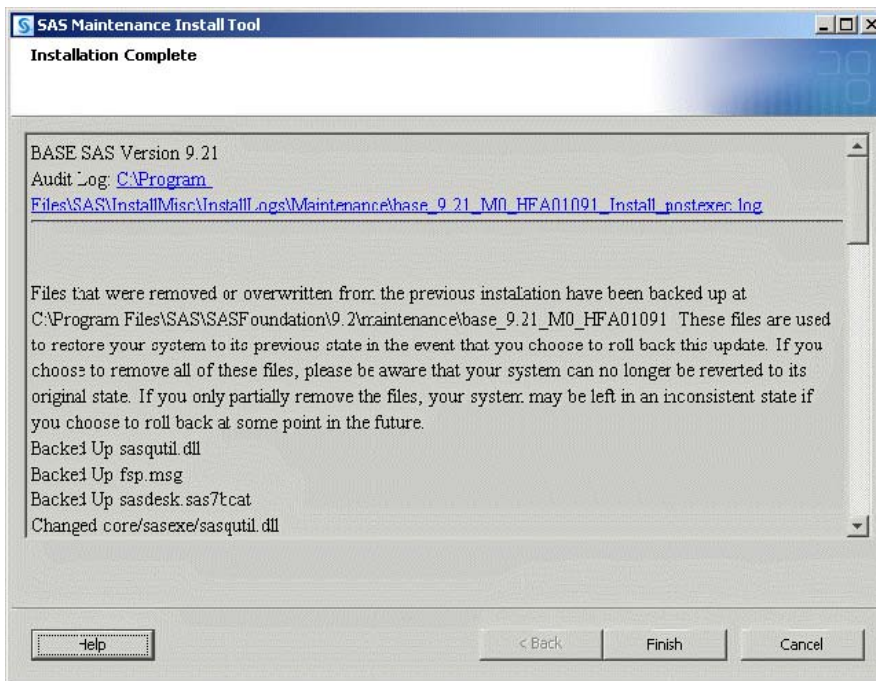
SAS Maintenance Install Tool

Installation Complete

BASE SAS Version 9.21
Audit Log: C:\Program Files\SAS\InstallMisc\InstallLogs\Maintenance\base_9.21_M0_HFA01091_Install_postexec.log

Files that were removed or overwritten from the previous instalation have been backed up at C:\Program Files\SAS\SASFoundation\9.2\maintenance\base_9.21_M0_HFA01091 These files are used to restore your system to its previous state in the event that you choose to roll back this update. If you choose to remove all of these files, please be aware that your system can no longer be reverted to its original state. If you only partially remove the files, your system may be left in an inconsistent state if you choose to roll back at some point in the future.
Backed Up sasqutil.dll
Backed Up fsp.msg
Backed Up sasdesk.sas7bcat
Changed core/sasexe/sasqutil.dll

Help

< Back

Finish

Cancel